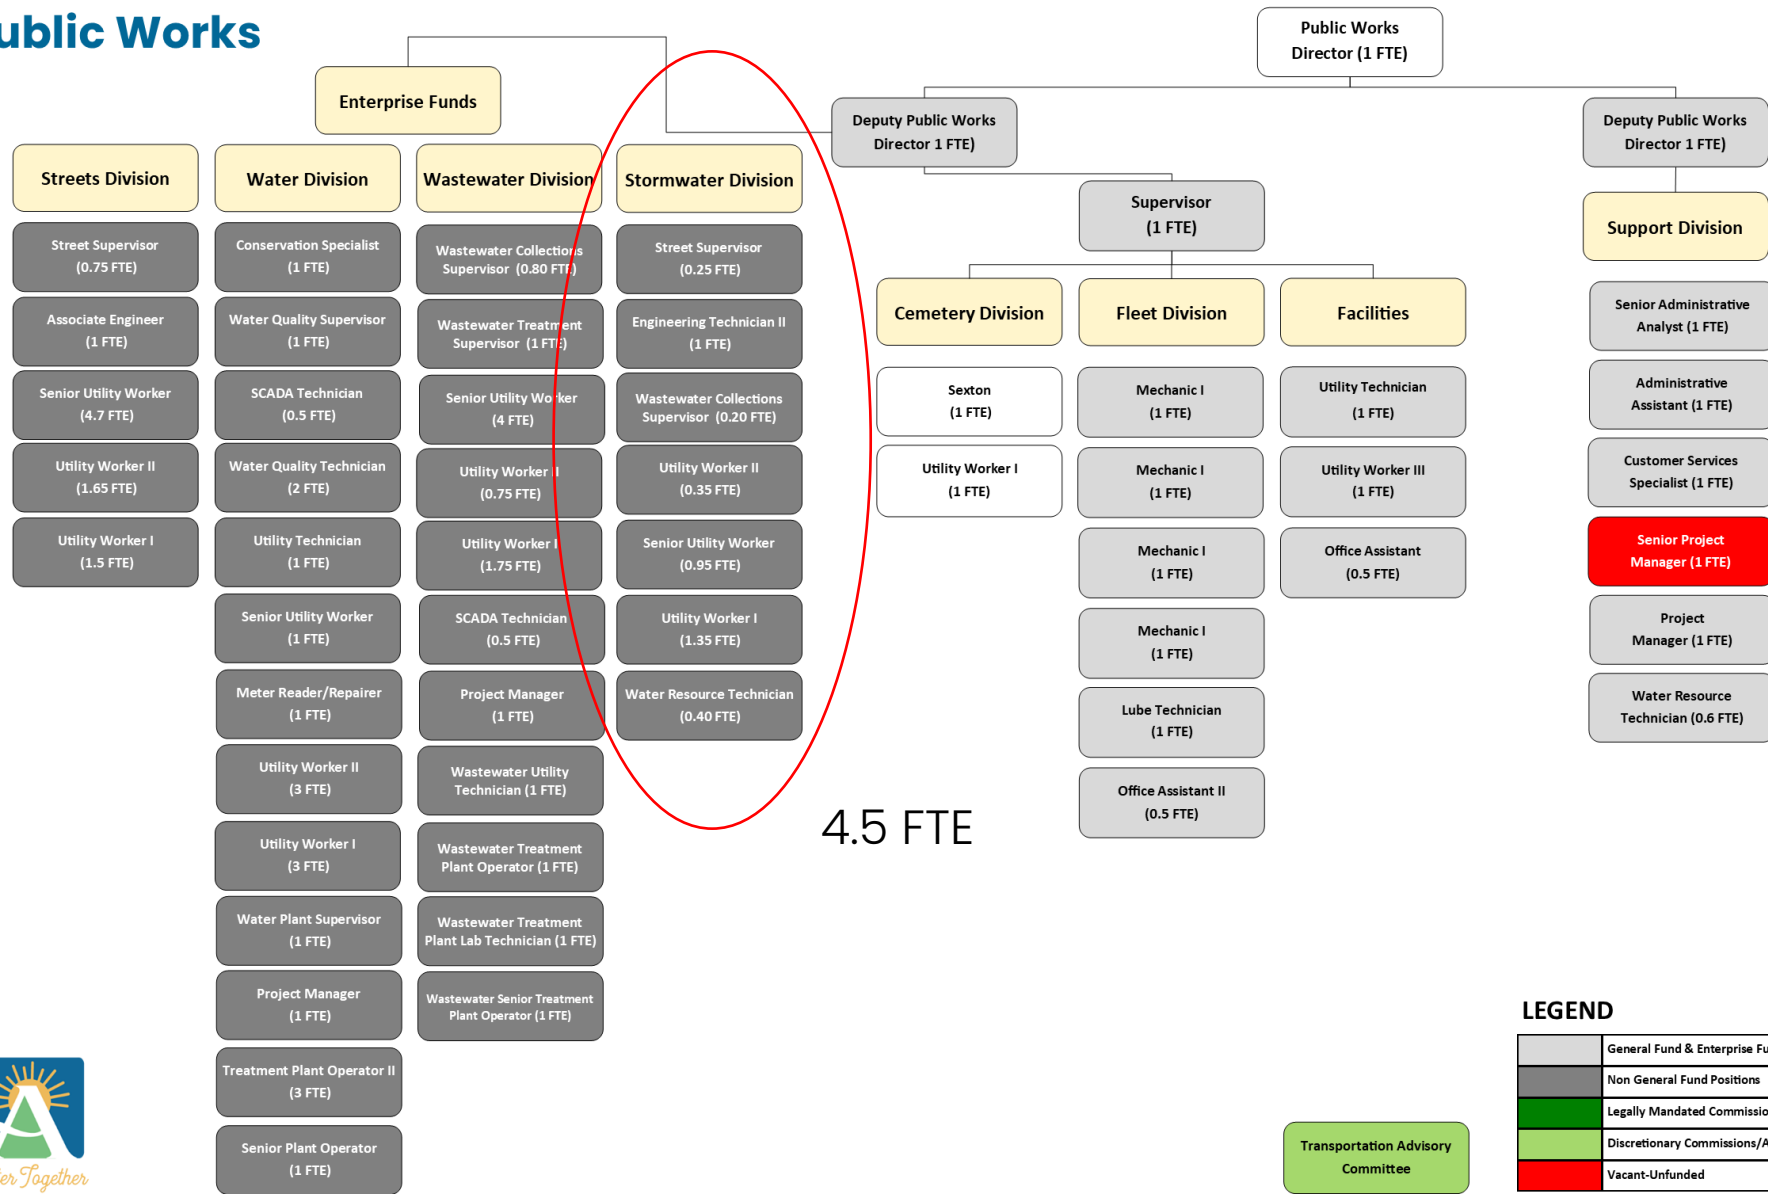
ublic Works

Public Works Director (1 FTE)

Enterprise Funds

Deputy Public Works Director 1 FTE)

Deputy Public Works Director 1 FTE)

Streets Division

Street Supervisor (0.75 FTE)

Associate Engineer (1 FTE)

Senior Utility Worker (4.7 FTE)

Utility Worker II (1.65 FTE)

Utility Worker I (1.5 FTE)

Water Division

Conservation Specialist (1 FTE)

Water Quality Supervisor (1 FTE)

SCADA Technician (0.5 FTE)

Water Quality Technician (2 FTE)

Utility Technician (1 FTE)

Senior Utility Worker (1 FTE)

Meter Reader/Repairer (1 FTE)

Utility Worker II (3 FTE)

Utility Worker I (3 FTE)

Water Plant Supervisor (1 FTE)

Project Manager (1 FTE)

Treatment Plant Operator II (3 FTE)

Senior Plant Operator (1 FTE)

Wastewater Division

Wastewater Collections Supervisor (0.80 FTE)

Wastewater Treatment Supervisor (1 FTE)

Senior Utility Worker (4 FTE)

Utility Worker II (0.75 FTE)

Utility Worker I (1.75 FTE)

SCADA Technician (0.5 FTE)

Project Manager (1 FTE)

Wastewater Utility Technician (1 FTE)

Wastewater Treatment Plant Operator (1 FTE)

Wastewater Treatment Plant Lab Technician (1 FTE)

Wastewater Senior Treatment Plant Operator (1 FTE)

Stormwater Division

Street Supervisor (0.25 FTE)

Engineering Technician II (1 FTE)

Wastewater Collections Supervisor (0.20 FTE)

Utility Worker II (0.35 FTE)

Senior Utility Worker (0.95 FTE)

Utility Worker I (1.35 FTE)

Water Resource Technician (0.40 FTE)

4.5 FTE

Supervisor (1 FTE)

Cemetery Division

Sexton (1 FTE)

Utility Worker I (1 FTE)

Fleet Division

Mechanic I (1 FTE)

Mechanic I (1 FTE)

Mechanic I (1 FTE)

Mechanic I (1 FTE)

Lube Technician (1 FTE)

Office Assistant II (0.5 FTE)

Facilities

Utility Technician (1 FTE)

Utility Worker III (1 FTE)

Office Assistant (0.5 FTE)

Support Division

Senior Administrative Analyst (1 FTE)

Administrative Assistant (1 FTE)

Customer Services Specialist (1 FTE)

Senior Project Manager (1 FTE)

Project Manager (1 FTE)

Water Resource Technician (0.6 FTE)

Transportation Advisory Committee

LEGEND

General Fund & Enterprise Fu
Non General Fund Positions
Legally Mandated Commissio
Discretionary Commissions/A
Vacant-Unfunded

er Together